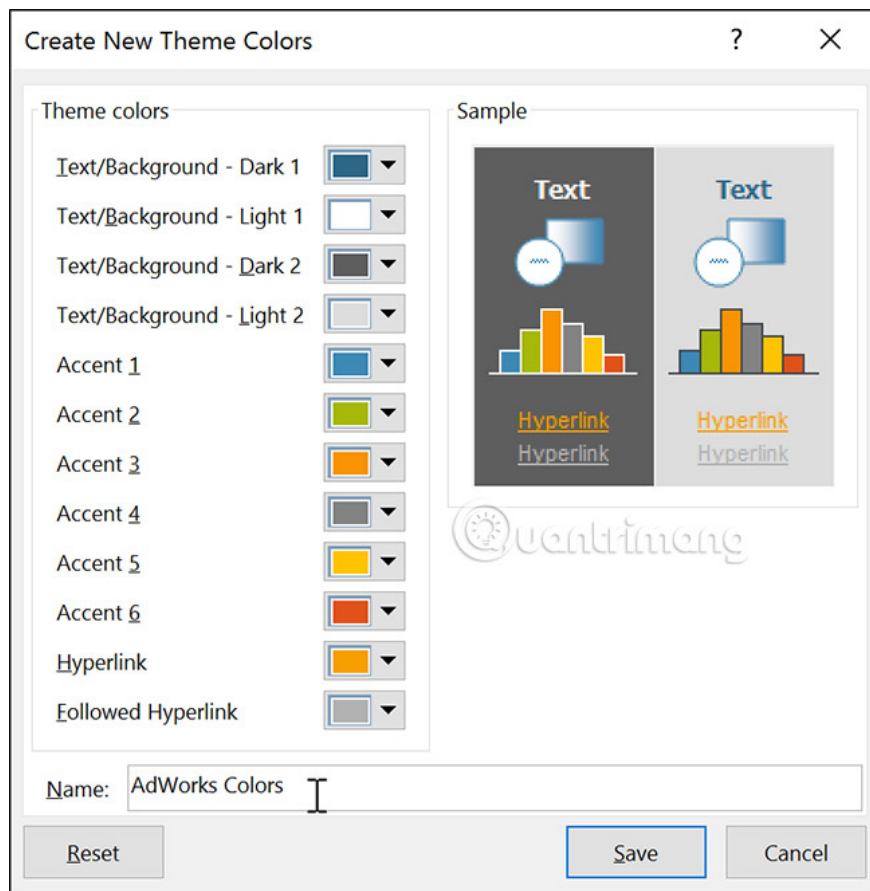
Create New Theme Colors

?

Theme colors

Text/Background - Dark 1

Text/Background - Light 1

Text/Background - Dark 2

Text/Background - Light 2

Accent 1

Accent 2

Accent 3

Accent 4

Accent 5

Accent 6

Hyperlink

Followed Hyperlink

Sample

Text

Hyperlink

Hyperlink

Text

Hyperlink

Hyperlink

Quantrimang

Name: AdWorks Colors

Reset

Save

Cancel